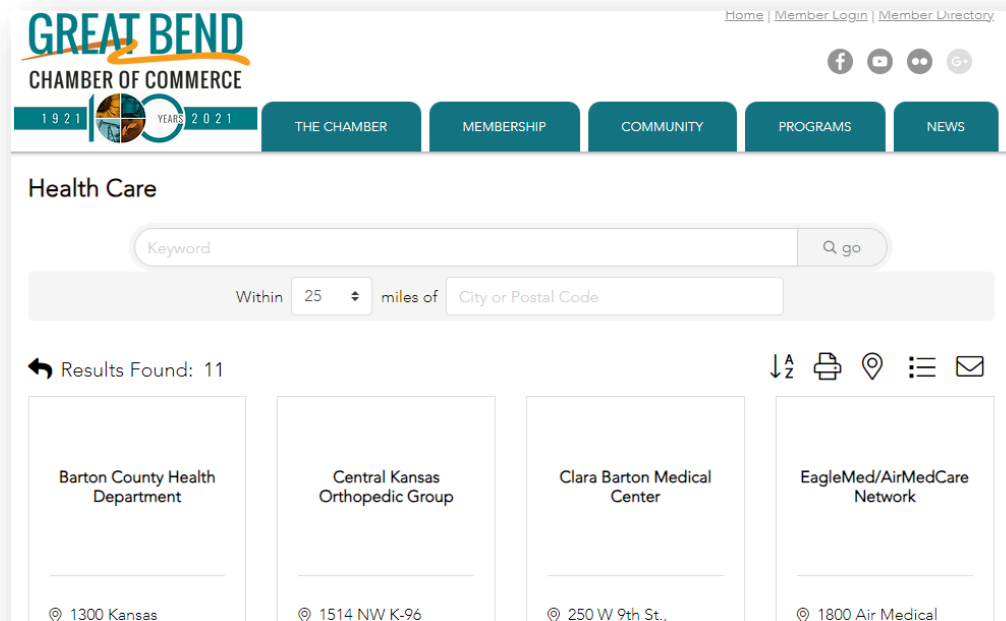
GREAT BEND
CHAMBER OF COMMERCE
1921 100 YEARS 2021

Home | Member Login | Member Directory

THE CHAMBER
MEMBERSHIP
COMMUNITY
PROGRAMS
NEWS

Health Care

Keyword
go

Within 25 miles of City or Postal Code

Results Found: 11

Barton County Health Department

1300 Kansas

Central Kansas Orthopedic Group

1514 NW K-96

Clara Barton Medical Center

250 W 9th St.,

EagleMed/AirMedCare Network

1800 Air Medical